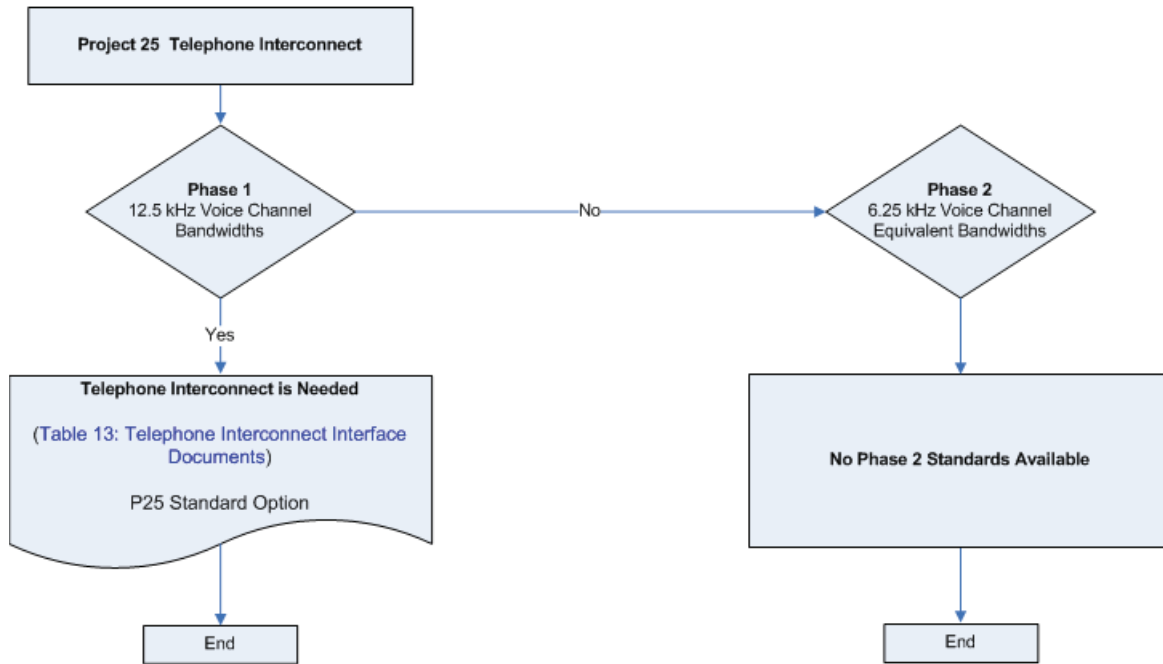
Project 25 Telephone Interconnect

Phase 1
12.5 kHz Voice Channel Bandwidths

No

Phase 2
6.25 kHz Voice Channel Equivalent Bandwidths

Yes

Telephone Interconnect is Needed

(Table 13: Telephone Interconnect Interface Documents)

P25 Standard Option

No Phase 2 Standards Available

End

End